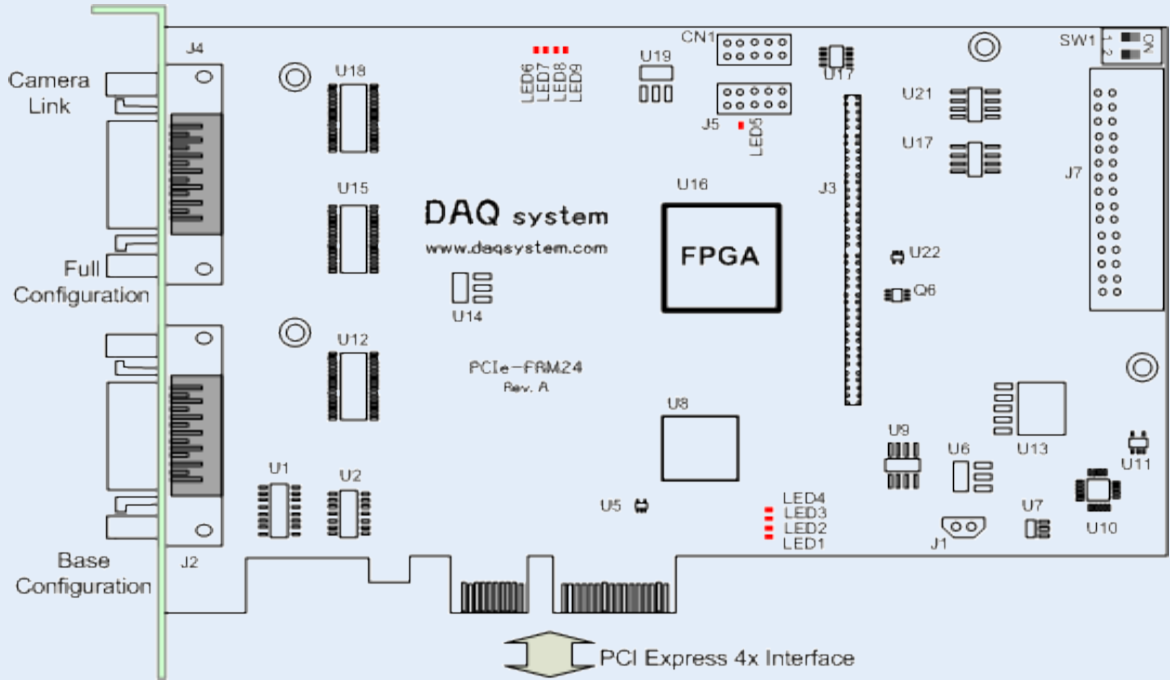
Camera Link

Full Configuration

Base Configuration

J4

J2

U18

U15

U12

U1

U2

LED6 LED7 LED8 LED9

U19

CN1

U17

J5

LED5

SW1 ON 1 2

U21

U17

J7

DAQ system

www.daqsystem.com

U16

FPGA

J3

U22

Q6

U14

PCIe-FRM24

Rev. A

U8

U5

LED4

LED3

LED2

LED1

U9

U6

U13

U11

U7

U10

J1

PCI Express 4x Interface